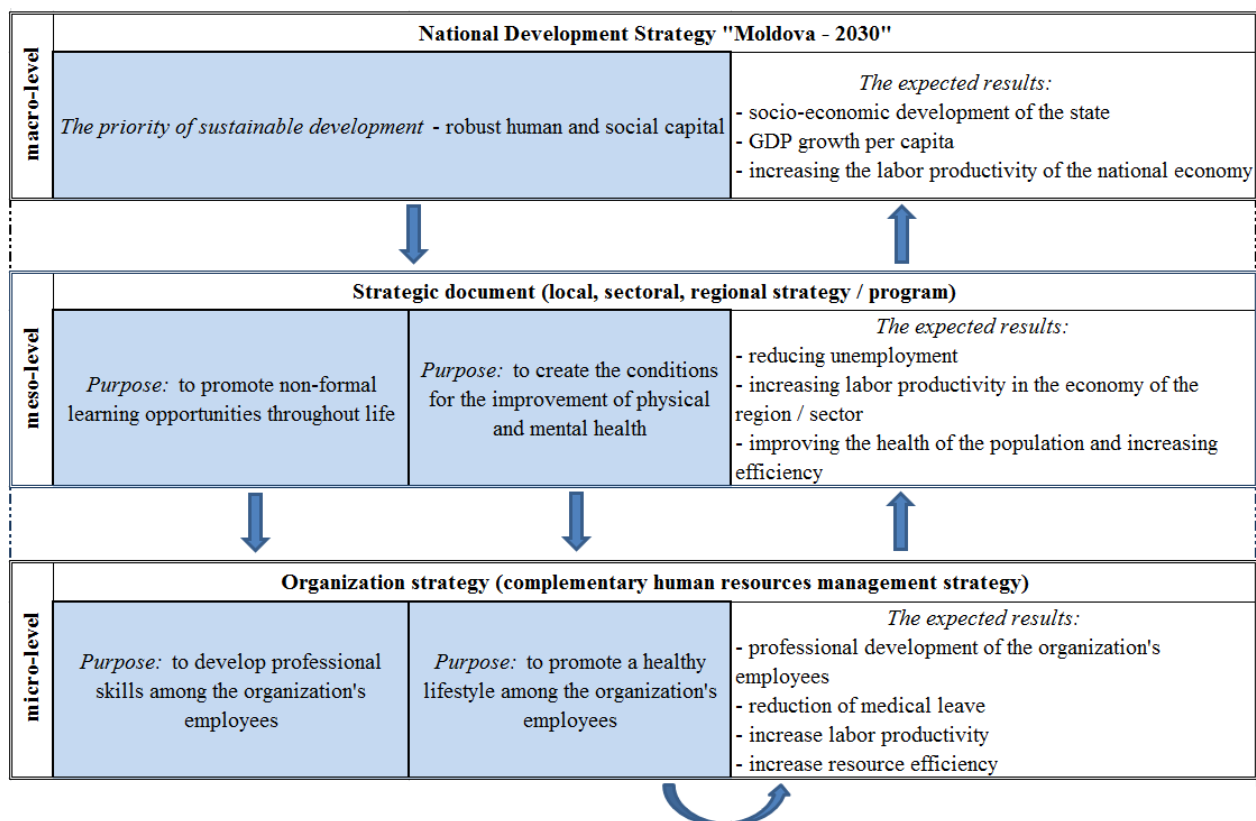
macro-level

National Development Strategy "Moldova - 2030"

*The priority of sustainable development* - robust human and social capital

*The expected results:*
- socio-economic development of the state
- GDP growth per capita
- increasing the labor productivity of the national economy

meso-level

Strategic document (local, sectoral, regional strategy / program)

*Purpose:* to promote non-formal learning opportunities throughout life

*Purpose:* to create the conditions for the improvement of physical and mental health

*The expected results:*
- reducing unemployment
- increasing labor productivity in the economy of the region / sector
- improving the health of the population and increasing efficiency

micro-level

Organization strategy (complementary human resources management strategy)

*Purpose:* to develop professional skills among the organization's employees

*Purpose:* to promote a healthy lifestyle among the organization's employees

*The expected results:*
- professional development of the organization's employees
- reduction of medical leave
- increase labor productivity
- increase resource efficiency